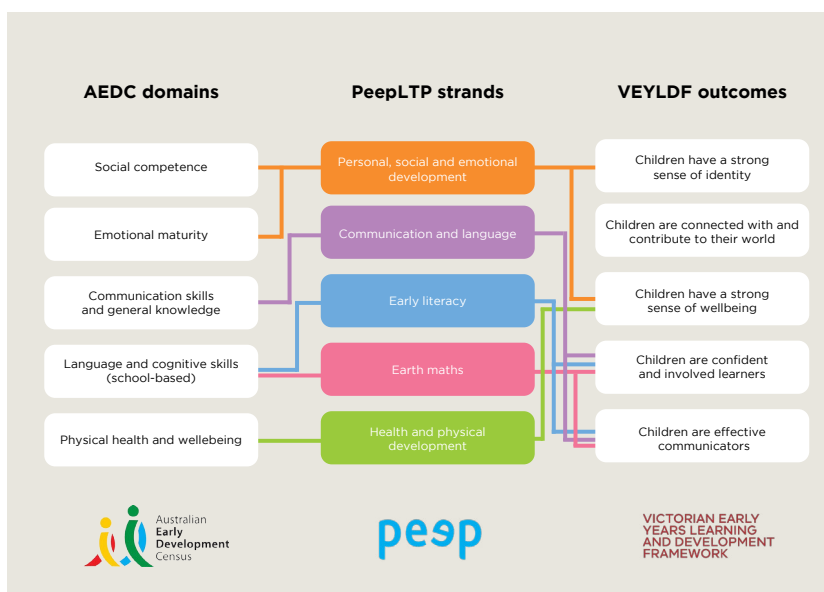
AEDC domains

PeepLTP strands

VEYLDF outcomes

Social competence

Emotional maturity

Communication skills and general knowledge

Language and cognitive skills (school-based)

Physical health and wellebeing

Personal, social and emotional development

Communication and language

Early literacy

Earth maths

Health and physical development

Children have a strong sense of identity

Children are connected with and contribute to their world

Children have a strong sense of wellbeing

Children are confident and involved learners

Children are effective communicators

Australian Early Development Census

peep

VICTORIAN EARLY YEARS LEARNING AND DEVELOPMENT FRAMEWORK